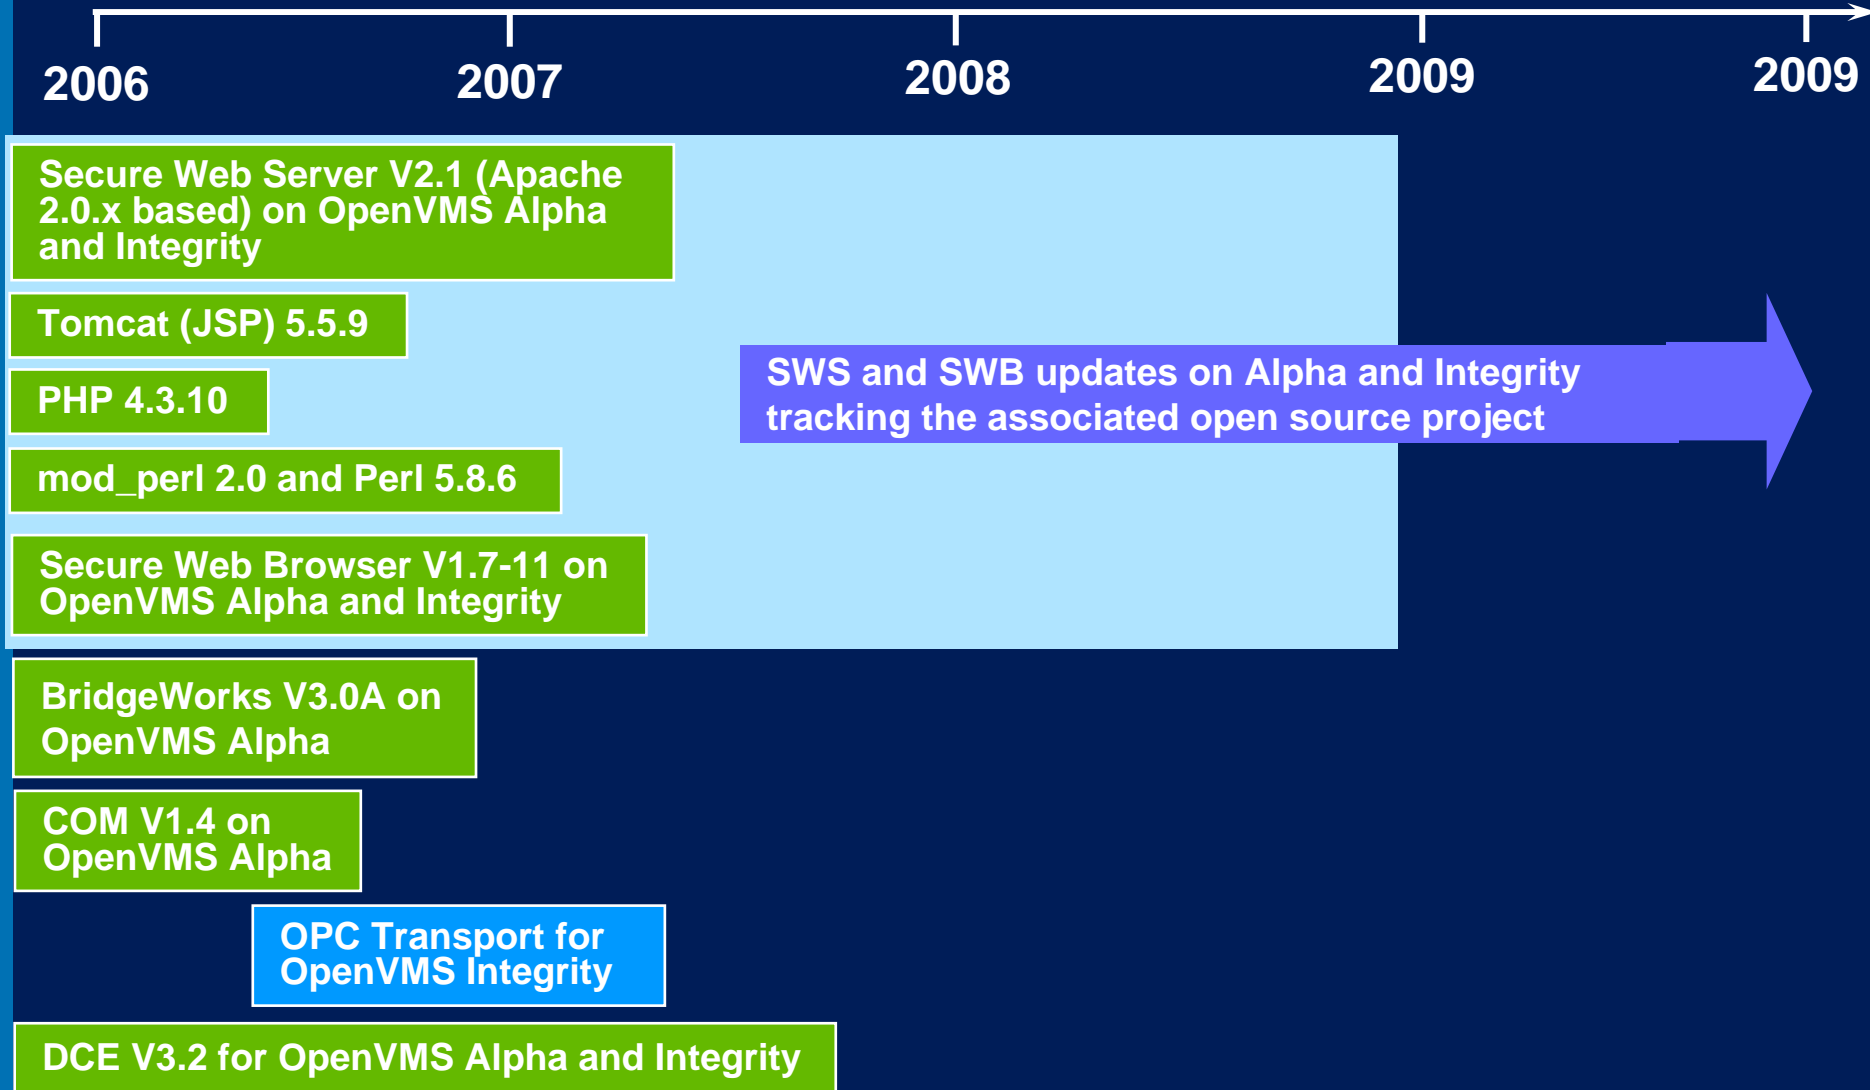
2006
2007
2008
2009
2009

Secure Web Server V2.1 (Apache 2.0.x based) on OpenVMS Alpha and Integrity

Tomcat (JSP) 5.5.9

PHP 4.3.10

mod_perl 2.0 and Perl 5.8.6

Secure Web Browser V1.7-11 on OpenVMS Alpha and Integrity

SWS and SWB updates on Alpha and Integrity tracking the associated open source project

BridgeWorks V3.0A on OpenVMS Alpha

COM V1.4 on OpenVMS Alpha

OPC Transport for OpenVMS Integrity

DCE V3.2 for OpenVMS Alpha and Integrity